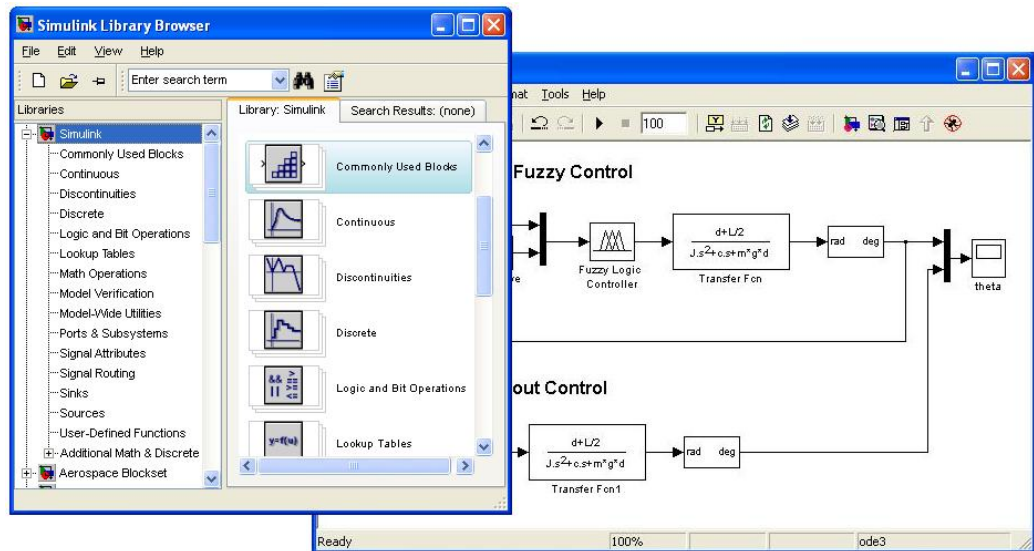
Simulink Library Browser

File Edit View Help

Enter search term

Libraries

Library: Simulink

Search Results: (none)

Simulink
Commonly Used Blocks
Continuous
Discontinuities
Discrete
Logic and Bit Operations
Lookup Tables
Math Operations
Model Verification
Model-Wide Utilities
Ports & Subsystems
Signal Attributes
Signal Routing
Sinks
Sources
User-Defined Functions
Additional Math & Discrete
Aerospace Blockset

Commonly Used Blocks

Continuous

Discontinuities

Discrete

Logic and Bit Operations

Lookup Tables

y=f(u)

mat Tools Help

100

Fuzzy Control

e

Fuzzy Logic Controller

$\frac{d+L/2}{J.s^2+c.s+m*g*d}$

Transfer Fcn

rad deg

theta

out Control

$\frac{d+L/2}{J.s^2+c.s+m*g*d}$

Transfer Fcn1

rad deg

Ready

100%

ode3